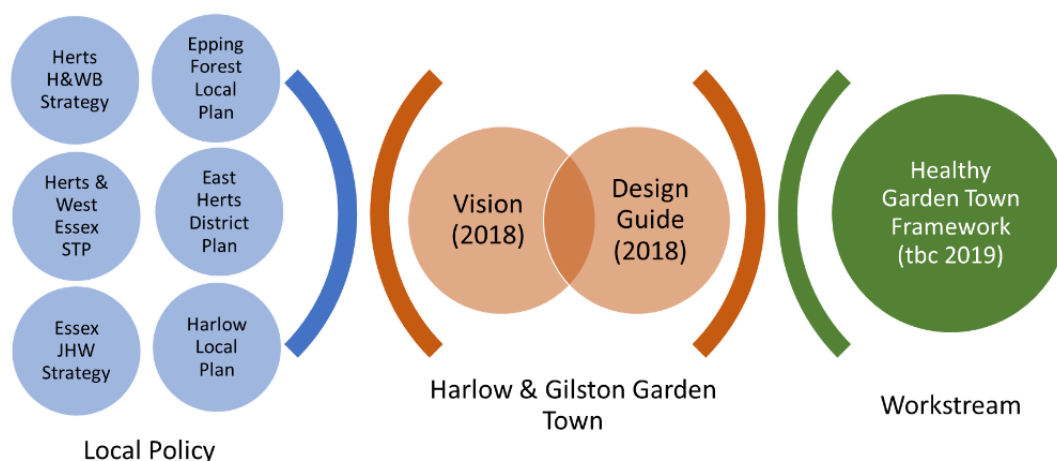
Herts H&WB Strategy

Epping Forest Local Plan

Herts & West Essex STP

East Herts District Plan

Essex JHW Strategy

Harlow Local Plan

Local Policy

Vision (2018)

Design Guide (2018)

Harlow & Gilston Garden Town

Healthy Garden Town Framework (tbc 2019)

Workstream